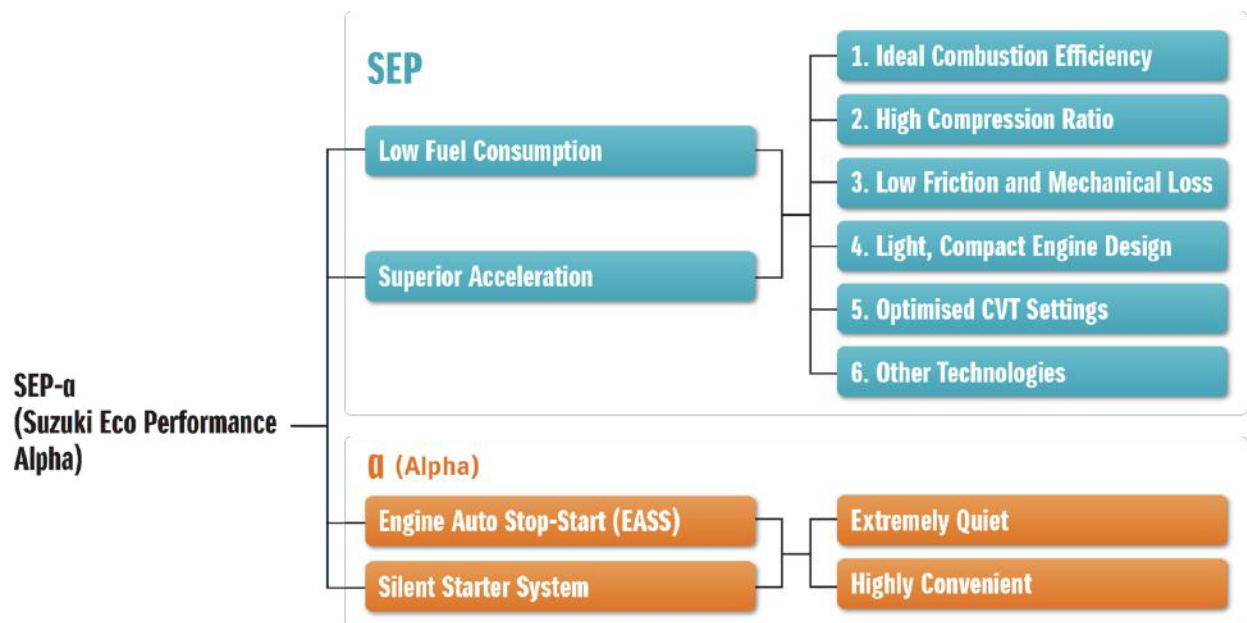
SEP-α
(Suzuki Eco Performance Alpha)

SEP

Low Fuel Consumption

Superior Acceleration

1. Ideal Combustion Efficiency

2. High Compression Ratio

3. Low Friction and Mechanical Loss

4. Light, Compact Engine Design

5. Optimised CVT Settings

6. Other Technologies

α (Alpha)

Engine Auto Stop-Start (EASS)

Silent Starter System

Extremely Quiet

Highly Convenient